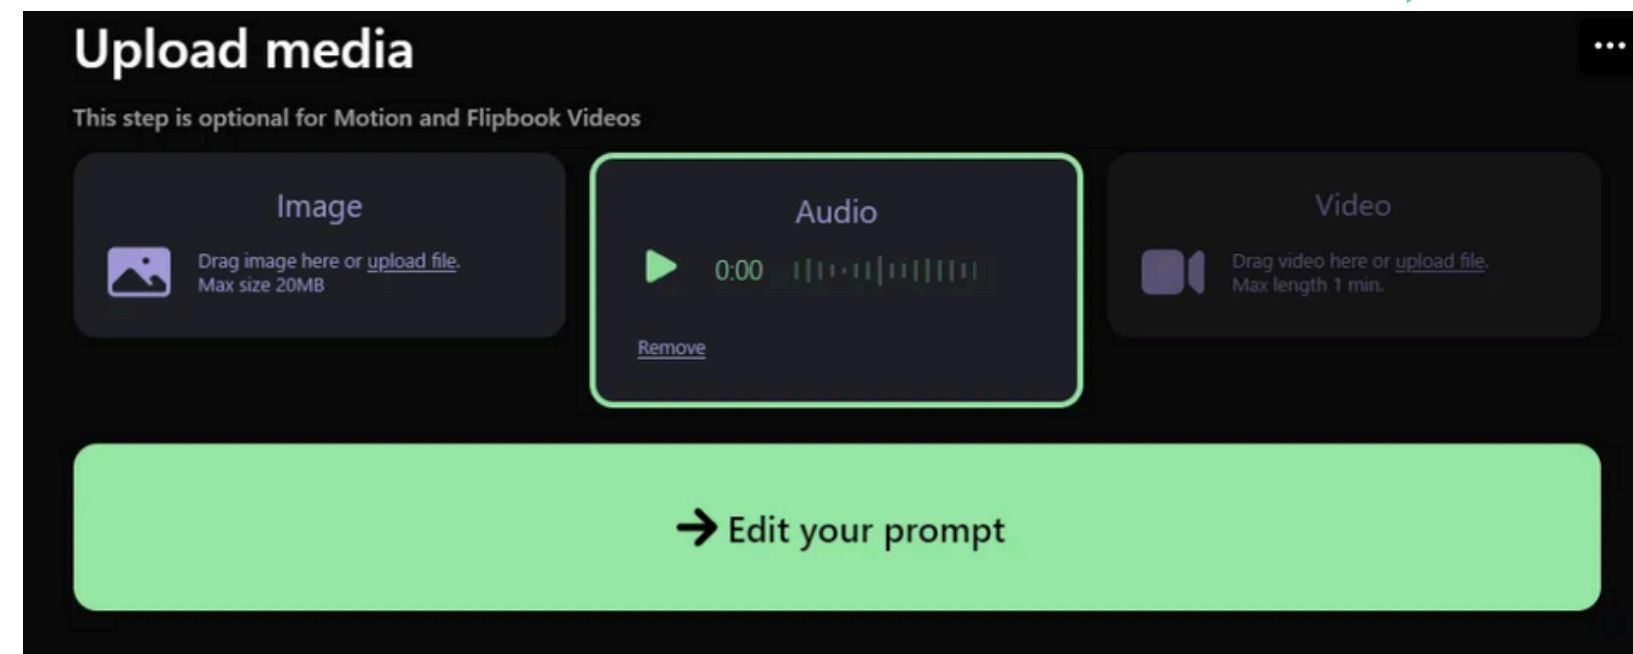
Upload media

...

This step is optional for Motion and Flipbook Videos

Image

Drag image here or upload file.
Max size 20MB

Audio

0:00

Remove

Video

Drag video here or upload file.
Max length 1 min.

Edit your prompt